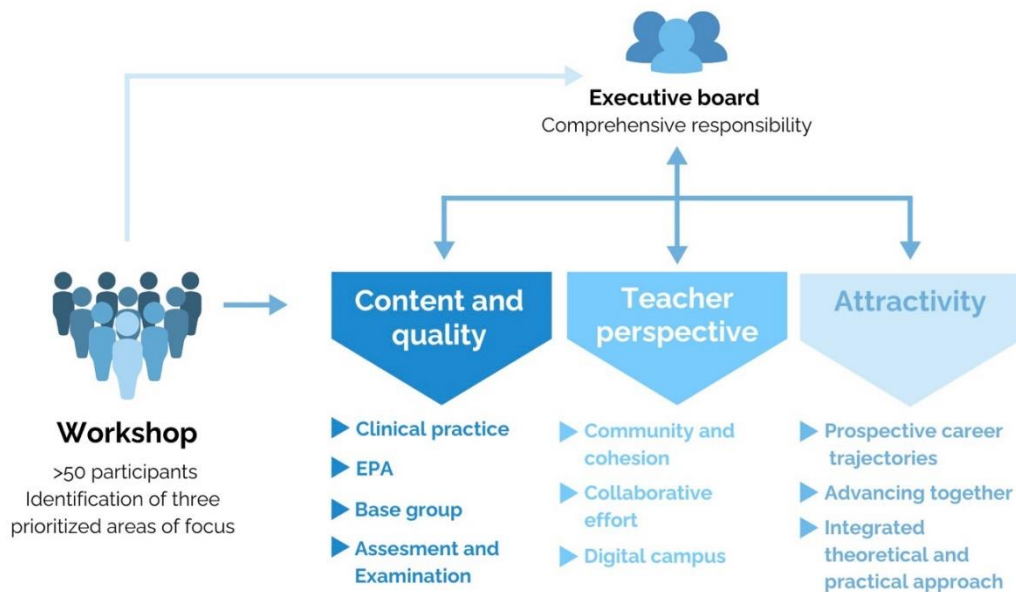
Executive board
Comprehensive responsibility

Workshop
>50 participants
Identification of three prioritized areas of focus

Content and quality

Clinical practice

EPA

Base group

Assesment and Examination

Teacher perspective

Community and cohesion

Collaborative effort

Digital campus

Attractivity

Prospective career trajectories

Advancing together

Integrated theoretical and practical approach